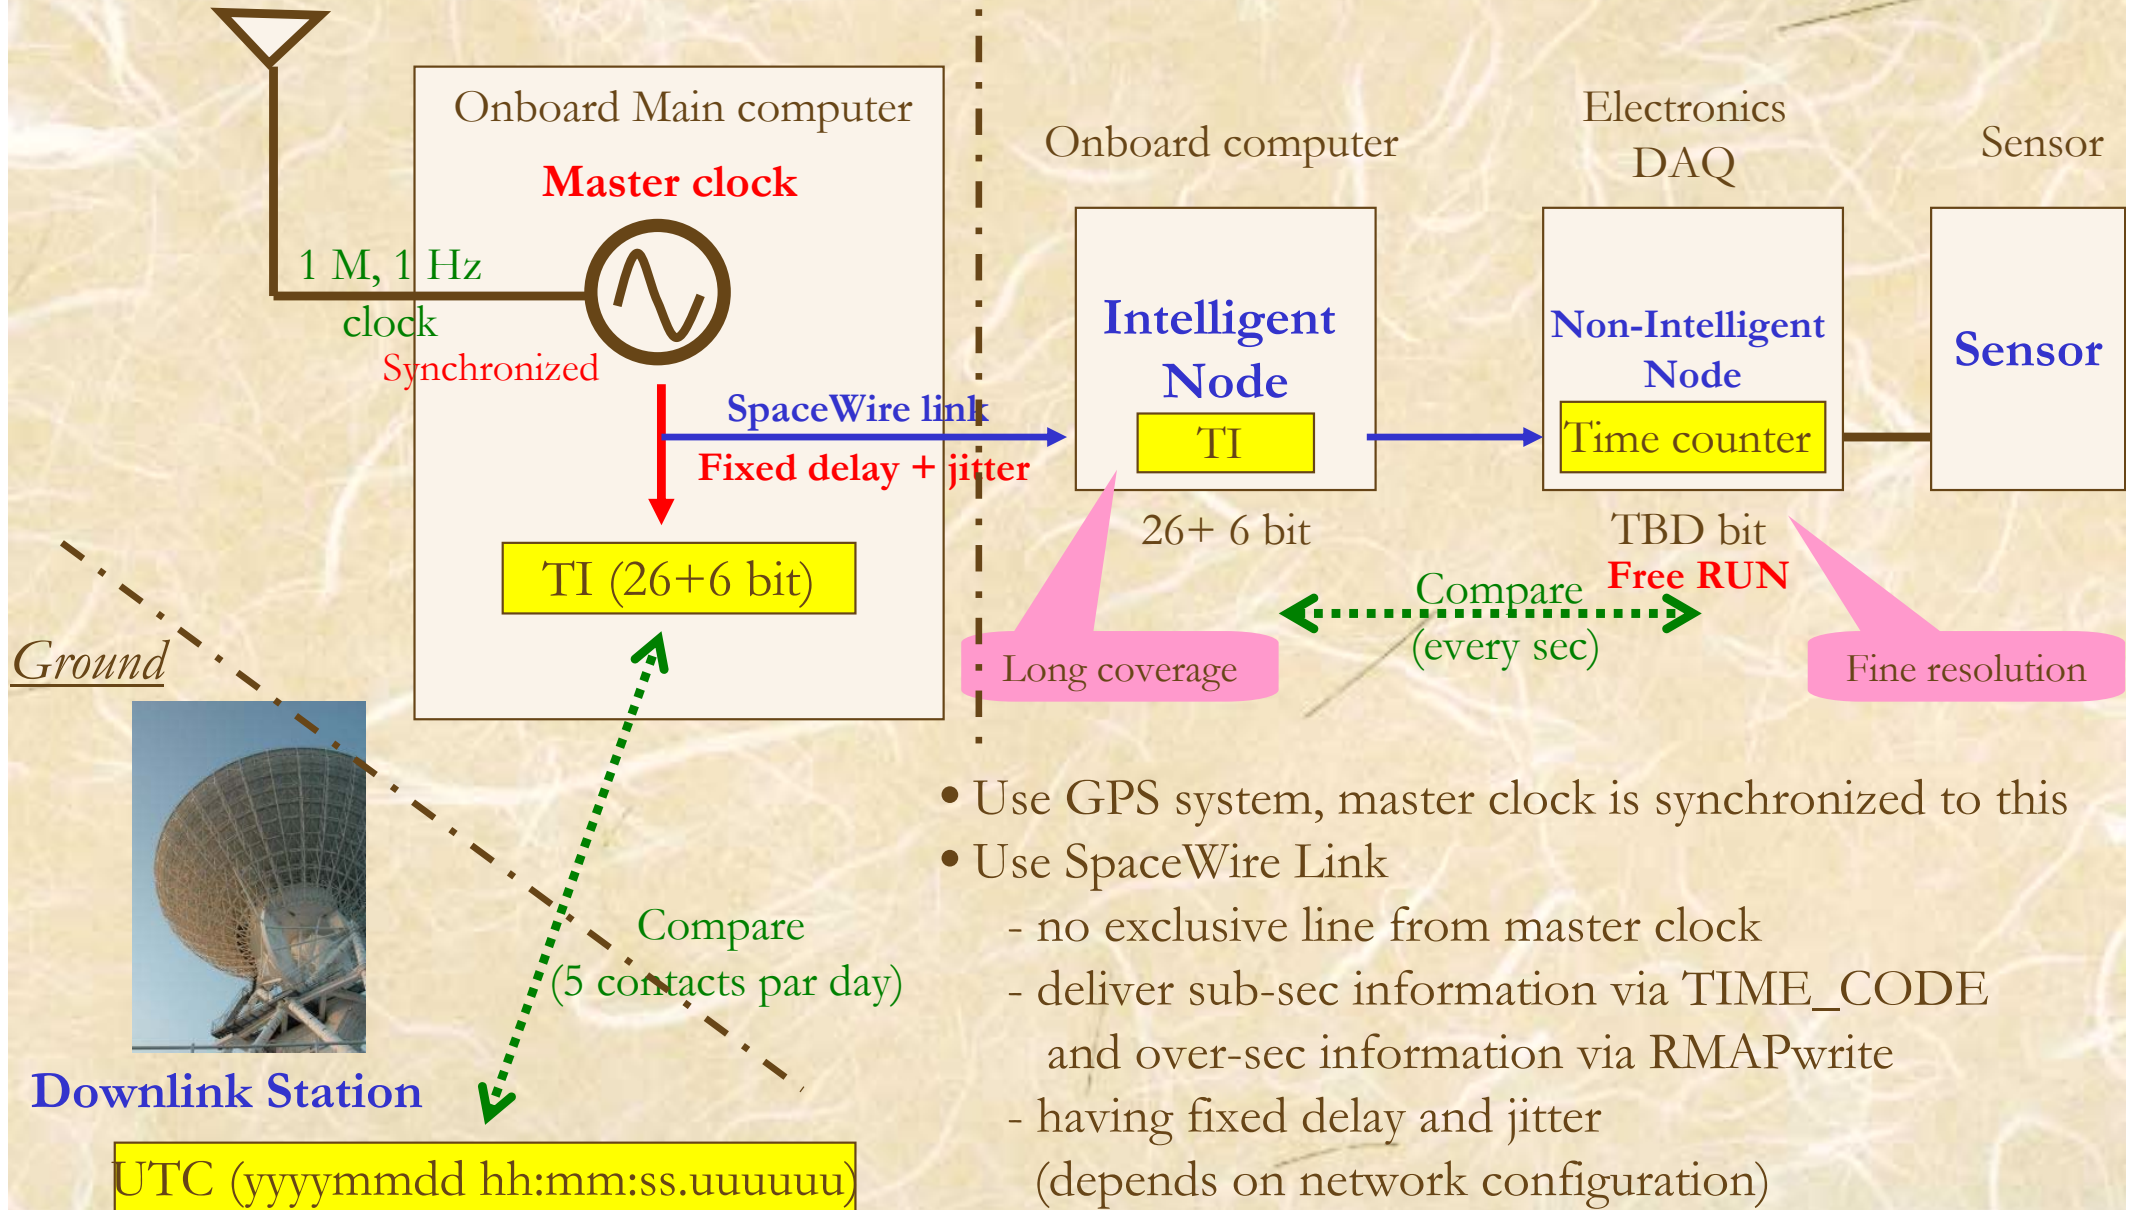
Onboard Main computer

Master clock

1 M, 1 Hz clock

Synchronized

SpaceWire link

Fixed delay + jitter

TI (26+6 bit)

Onboard computer

Electronics DAQ

Sensor

Intelligent Node

TI

Non-Intelligent Node

Time counter

Sensor

26+ 6 bit

TBD bit

Free RUN

Compare (every sec)

Long coverage

Fine resolution

Ground

Compare (5 contacts par day)

Downlink Station

UTC (yyyymmdd hh:mm:ss.uuuuuu)

• Use GPS system, master clock is synchronized to this
• Use SpaceWire Link
- no exclusive line from master clock
- deliver sub-sec information via TIME_CODE and over-sec information via RMAPwrite
- having fixed delay and jitter (depends on network configuration)